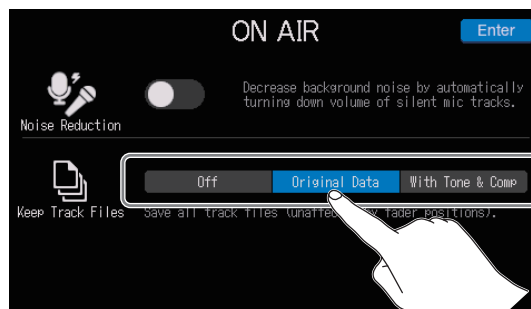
ON AIR

Enter

Noise Reduction

Decrease background noise by automatically turning down volume of silent mic tracks.

Keep Track Files

Off

Original Data

With Tone & Comp

Save all track files (unaffe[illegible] fader positions).